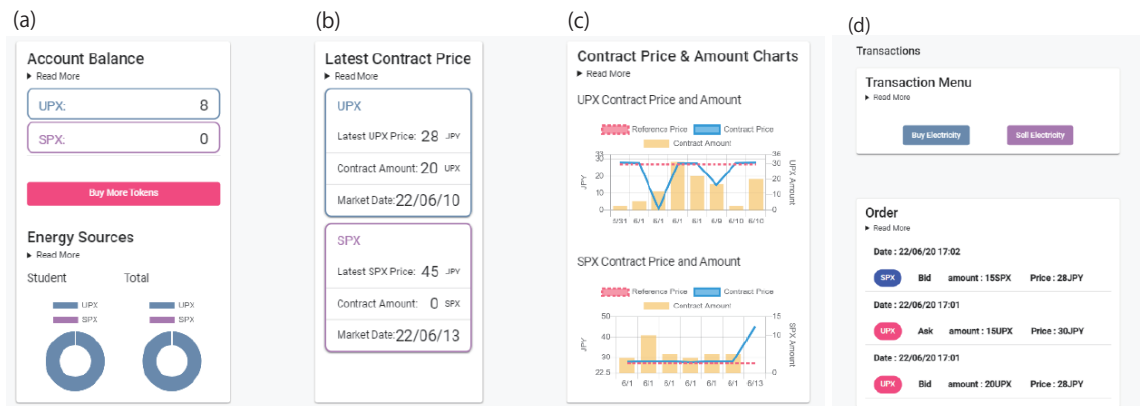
(a)

Account Balance
▸ Read More

UPX: 8

SPX: 0

Buy More Tokens

Energy Sources
▸ Read More

Student

Total

UPX
SPX

UPX
SPX

(b)

Latest Contract Price
▸ Read More

UPX

Latest UPX Price: 28 JPY

Contract Amount: 20 UPX

Market Date: 22/06/10

SPX

Latest SPX Price: 45 JPY

Contract Amount: 0 SPX

Market Date: 22/06/13

(c)

Contract Price & Amount Charts
▸ Read More

UPX Contract Price and Amount

Reference Price
Contract Price
Contract Amount

JPY

UPX Amount

30 20 10 0

30 20 10 0

5/31 6/1 6/1 6/1 6/1 6/9 6/10 6/10

SPX Contract Price and Amount

Reference Price
Contract Price
Contract Amount

JPY

SPX Amount

50 40 30 22.5

15 10 5 0

6/1 6/1 6/1 6/1 6/1 6/1 6/1 6/13

(d)

Transactions

Transaction Menu
▸ Read More

Buy Electricity

Sell Electricity

Order
▸ Read More

Date : 22/06/20 17:02

SPX Bid amount : 15SPX Price : 28JPY

Date : 22/06/20 17:01

UPX Ask amount : 15UPX Price : 30JPY

Date : 22/06/20 17:01

UPX Bid amount : 20UPX Price : 28JPY